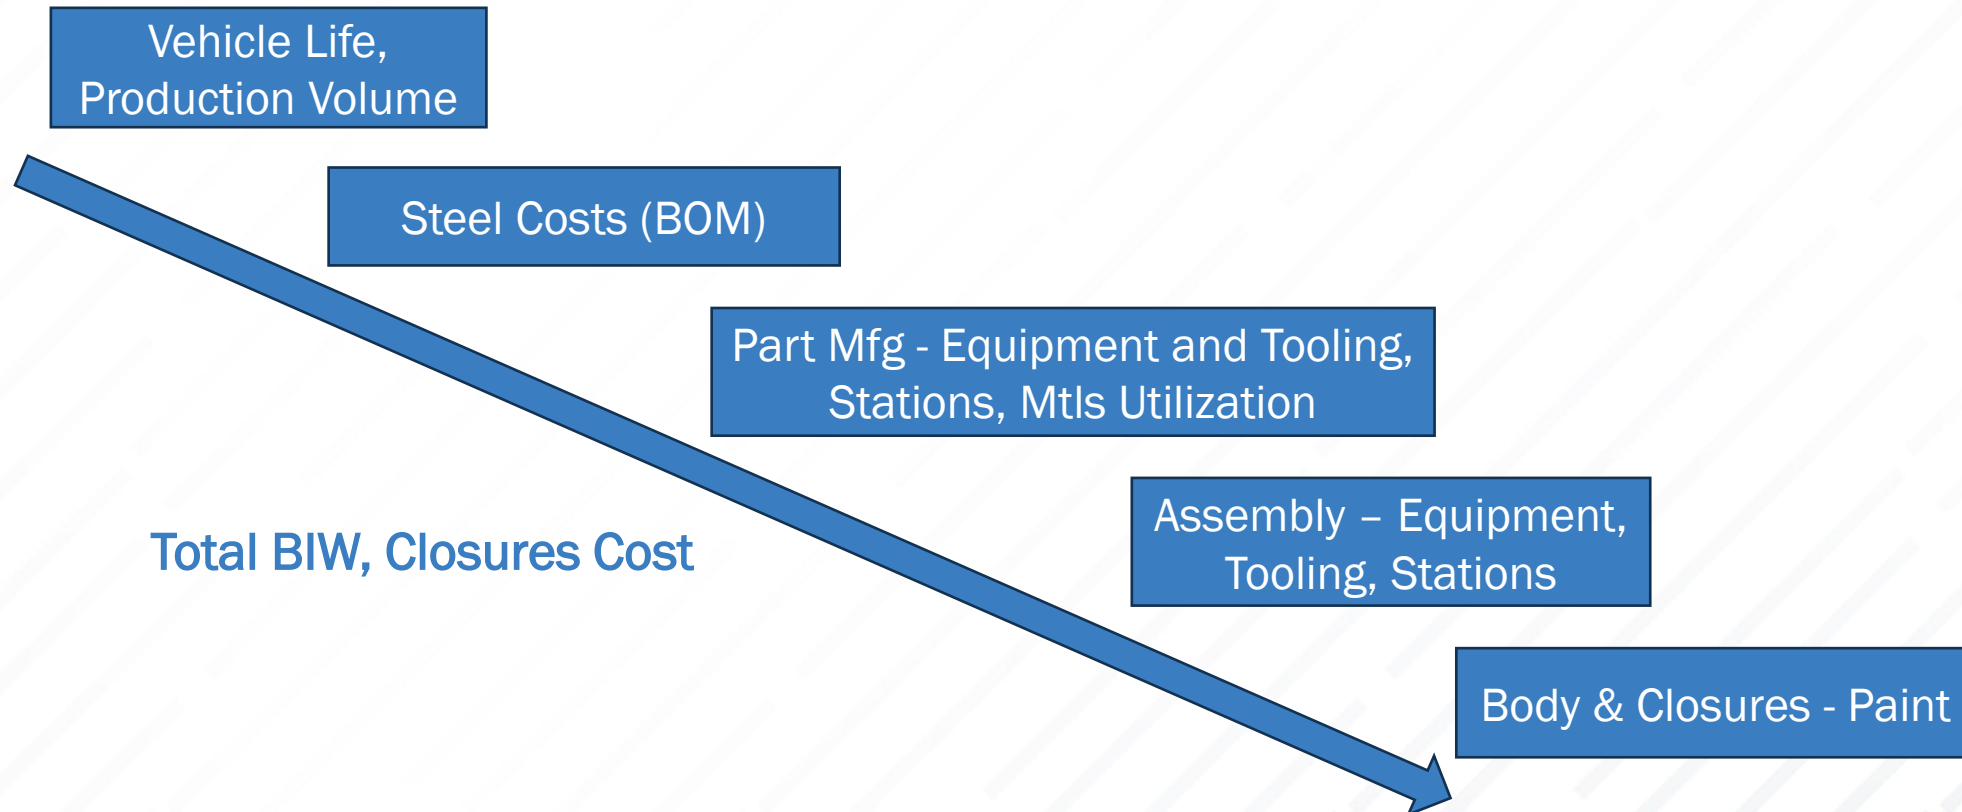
Vehicle Life, Production Volume

Steel Costs (BOM)

Part Mfg - Equipment and Tooling, Stations, Mtls Utilization

Assembly – Equipment, Tooling, Stations

Body & Closures - Paint

Total BIW, Closures Cost